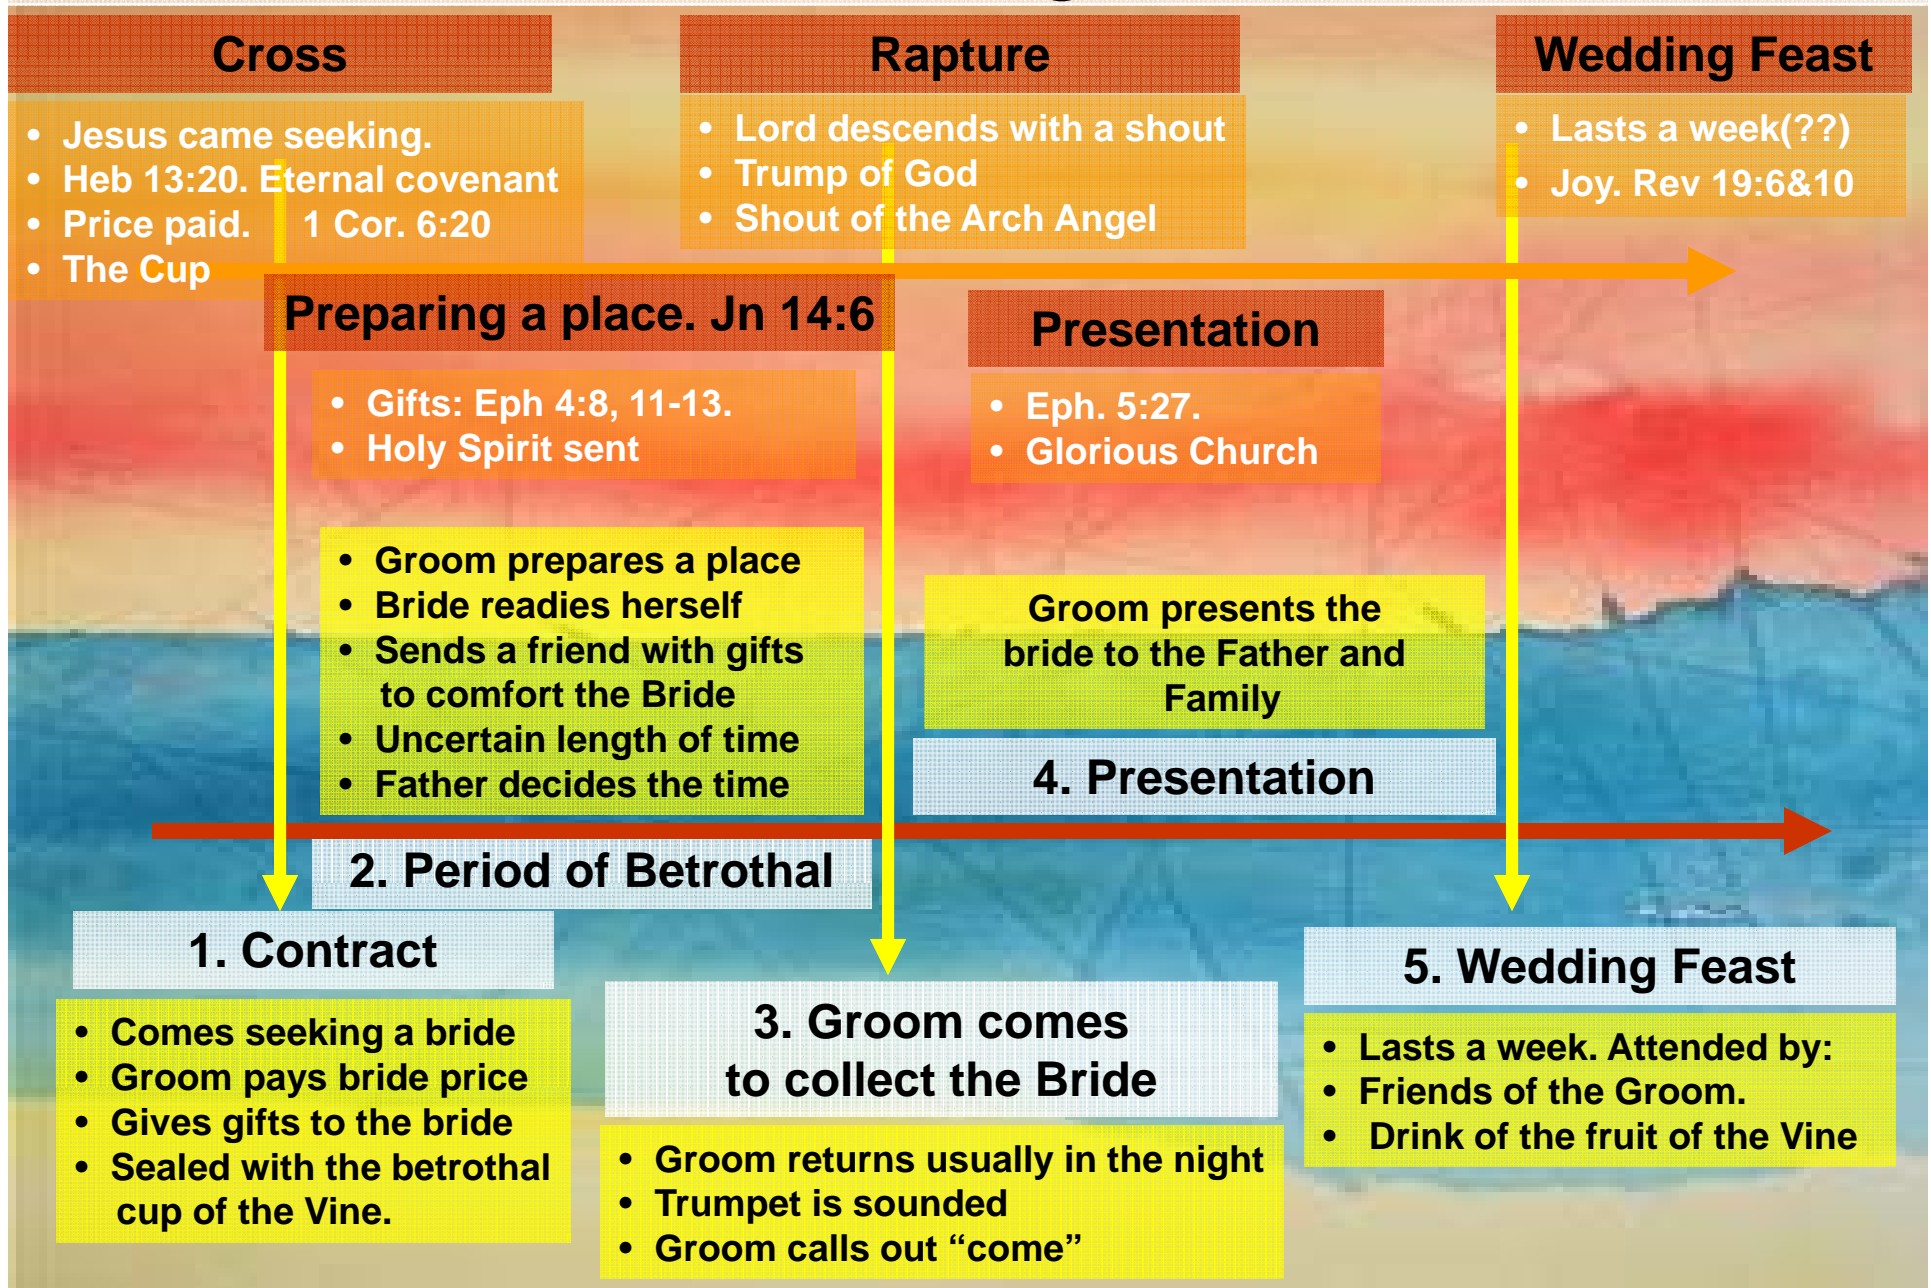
Cross

- Jesus came seeking.
- Heb 13:20. Eternal covenant
- Price paid. 1 Cor. 6:20
- The Cup

Rapture

- Lord descends with a shout
- Trump of God
- Shout of the Arch Angel

Wedding Feast

- Lasts a week(??)
- Joy. Rev 19:6&10

Preparing a place. Jn 14:6

- Gifts: Eph 4:8, 11-13.
- Holy Spirit sent

Presentation

- Eph. 5:27.
- Glorious Church

- Groom prepares a place
- Bride readies herself
- Sends a friend with gifts to comfort the Bride
- Uncertain length of time
- Father decides the time

Groom presents the bride to the Father and Family

4. Presentation

2. Period of Betrothal

1. Contract

- Comes seeking a bride
- Groom pays bride price
- Gives gifts to the bride
- Sealed with the betrothal cup of the Vine.

3. Groom comes to collect the Bride

- Groom returns usually in the night
- Trumpet is sounded
- Groom calls out “come”

5. Wedding Feast

- Lasts a week. Attended by:
- Friends of the Groom.
- Drink of the fruit of the Vine